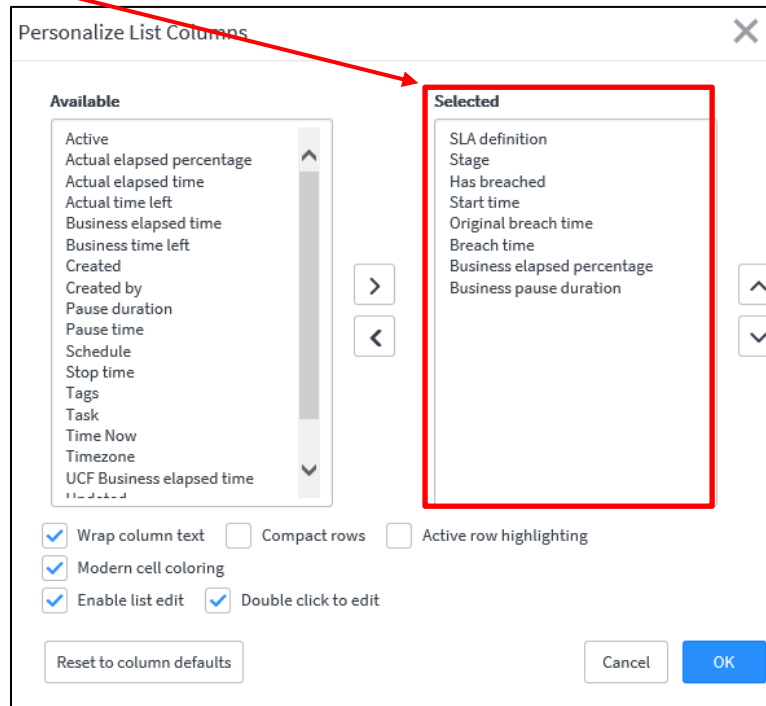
Personalize List Columns

Available

Active
Actual elapsed percentage
Actual elapsed time
Actual time left
Business elapsed time
Business time left
Created
Created by
Pause duration
Pause time
Schedule
Stop time
Tags
Task
Time Now
Timezone
UCF Business elapsed time
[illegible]

Selected

SLA definition
Stage
Has breached
Start time
Original breach time
Breach time
Business elapsed percentage
Business pause duration

Wrap column text
Compact rows
Active row highlighting
Modern cell coloring
Enable list edit
Double click to edit

Reset to column defaults
Cancel
OK